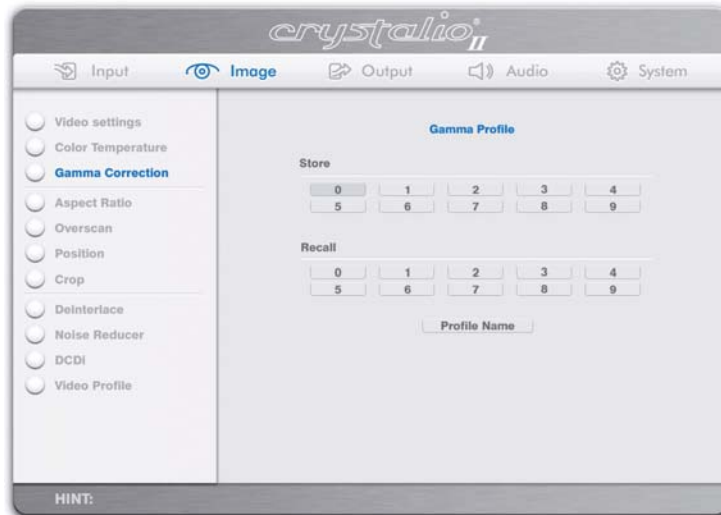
crystalio II

Input Image Output Audio System

Video settings
Color Temperature
Gamma Correction
Aspect Ratio
Overscan
Position
Crop
Deinterlace
Noise Reducer
DCDi
Video Profile

Gamma Profile

Store

| 0 | 1 | 2 | 3 | 4 |
|---|---|---|---|---|
| 5 | 6 | 7 | 8 | 9 |

Recall

| 0 | 1 | 2 | 3 | 4 |
|---|---|---|---|---|
| 5 | 6 | 7 | 8 | 9 |

Profile Name

HINT: